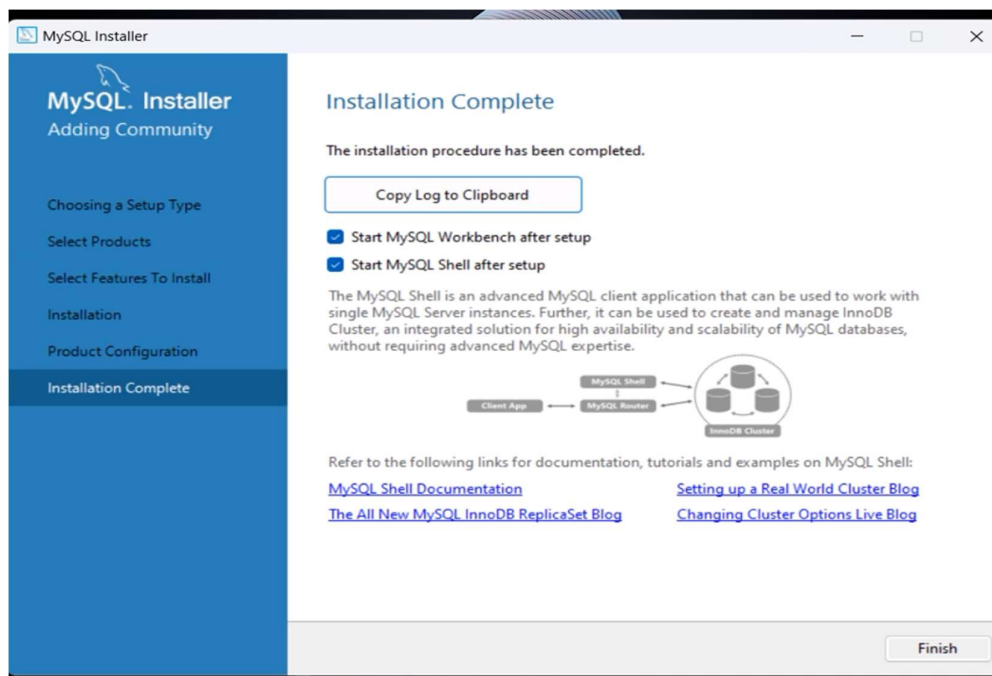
MySQL Installer

MySQL. Installer
Adding Community

Choosing a Setup Type
Select Products
Select Features To Install
Installation
Product Configuration
Installation Complete

Installation Complete

The installation procedure has been completed.

Copy Log to Clipboard

Start MySQL Workbench after setup
Start MySQL Shell after setup

The MySQL Shell is an advanced MySQL client application that can be used to work with single MySQL Server instances. Further, it can be used to create and manage InnoDB Cluster, an integrated solution for high availability and scalability of MySQL databases, without requiring advanced MySQL expertise.

MySQL Shell
Client App
MySQL Router
InnoDB Cluster

Refer to the following links for documentation, tutorials and examples on MySQL Shell:

MySQL Shell Documentation
Setting up a Real World Cluster Blog
The All New MySQL InnoDB ReplicaSet Blog
Changing Cluster Options Live Blog

Finish